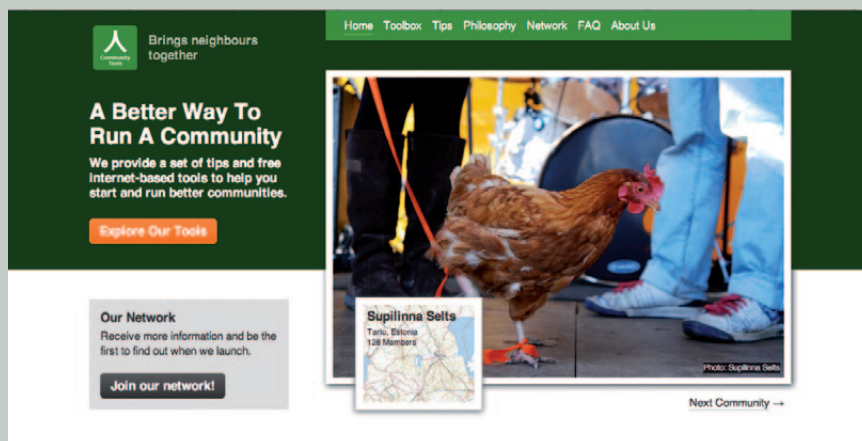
Community Tools

Brings neighbours together

Home Toolbox Tips Philosophy Network FAQ About Us

A Better Way To Run A Community

We provide a set of tips and free internet-based tools to help you start and run better communities.

Explore Our Tools

Our Network

Receive more information and be the first to find out when we launch.

Join our network!

Supilinna Selts
Tartu, Estonia
128 Members

Photo: Supilinna Selts

Next Community →